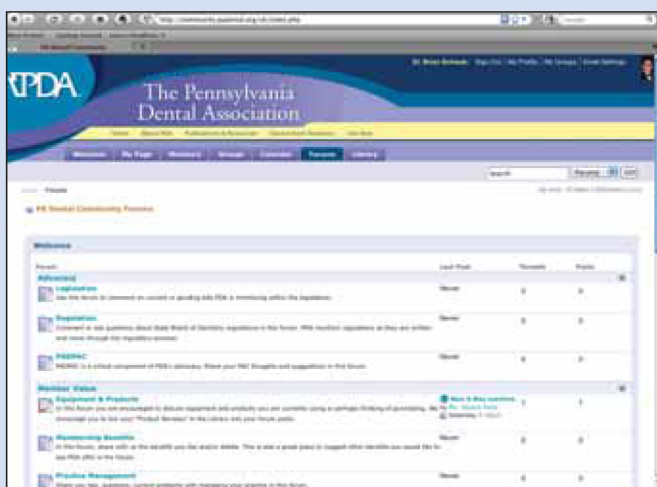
PDA

The Pennsylvania Dental Association

Welcome | My Page | Members | Groups | Calendar | Forums | Library

Search

PA Dental Community Forums

Welcome

| Forum | Last Post | Threads | Posts |
|---|---|---|---|
| **Advocacy** | | | |
| Legislation | Never | 0 | 0 |
| Regulation | Never | 0 | 0 |
| PADPAC | Never | 0 | 0 |
| **Member Value** | | | |
| Equipment & Products | | 1 | 1 |
| Membership Benefits | Never | 0 | 0 |
| Practice Management | Never | | |